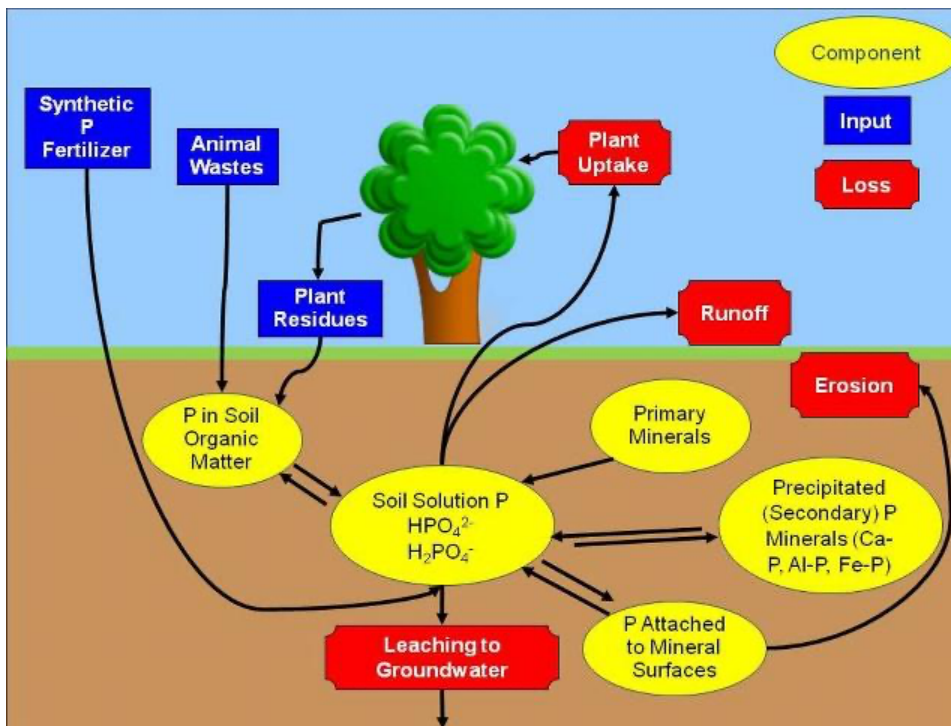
Component

Input

Loss

Synthetic P Fertilizer

Animal Wastes

Plant Uptake

Plant Residues

Runoff

Erosion

P in Soil Organic Matter

Primary Minerals

Soil Solution P $HPO_4^{2-}$ $H_2PO_4^-$

Precipitated (Secondary) P Minerals (Ca-P, Al-P, Fe-P)

P Attached to Mineral Surfaces

Leaching to Groundwater